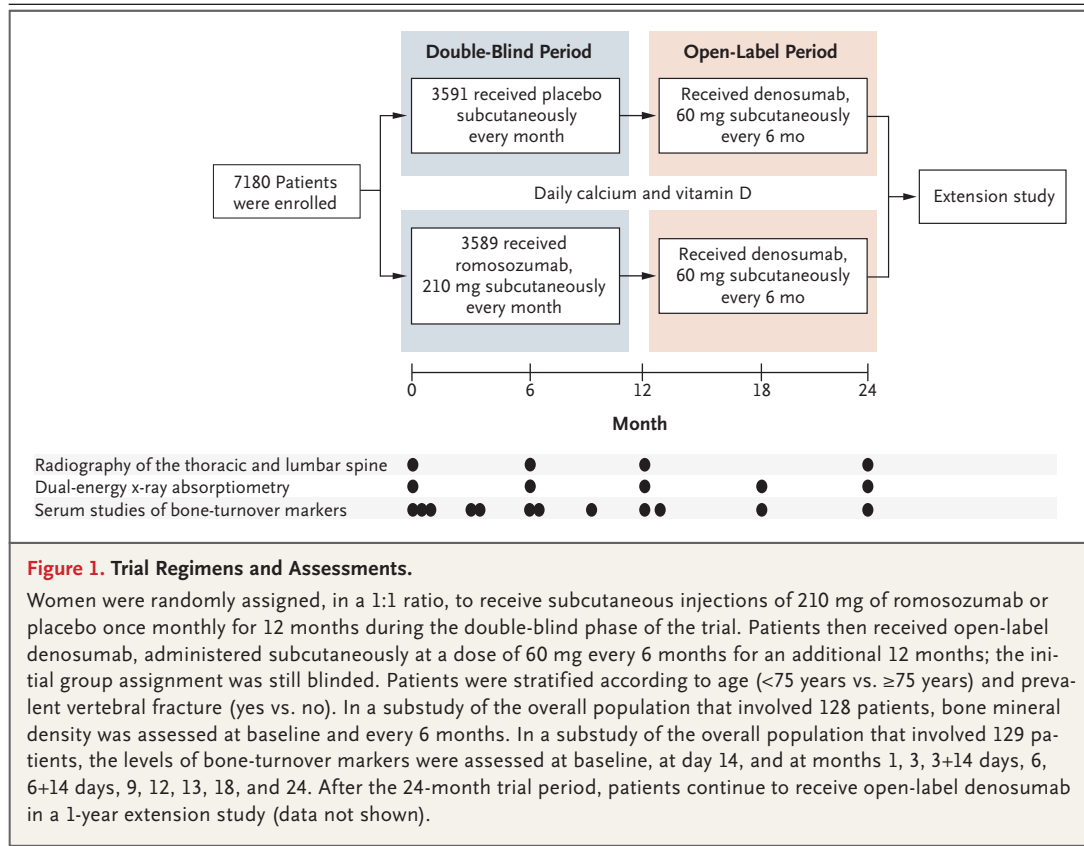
Double-Blind Period

Open-Label Period

3591 received placebo subcutaneously every month

Received denosumab, 60 mg subcutaneously every 6 mo

7180 Patients were enrolled

Daily calcium and vitamin D

Extension study

3589 received romosozumab, 210 mg subcutaneously every month

Received denosumab, 60 mg subcutaneously every 6 mo

0 6 12 18 24

Month

Radiography of the thoracic and lumbar spine

Dual-energy x-ray absorptiometry

Serum studies of bone-turnover markers

Figure 1. Trial Regimens and Assessments.

Women were randomly assigned, in a 1:1 ratio, to receive subcutaneous injections of 210 mg of romosozumab or placebo once monthly for 12 months during the double-blind phase of the trial. Patients then received open-label denosumab, administered subcutaneously at a dose of 60 mg every 6 months for an additional 12 months; the initial group assignment was still blinded. Patients were stratified according to age (<75 years vs. ≥75 years) and prevalent vertebral fracture (yes vs. no). In a substudy of the overall population that involved 128 patients, bone mineral density was assessed at baseline and every 6 months. In a substudy of the overall population that involved 129 patients, the levels of bone-turnover markers were assessed at baseline, at day 14, and at months 1, 3, 3+14 days, 6, 6+14 days, 9, 12, 13, 18, and 24. After the 24-month trial period, patients continue to receive open-label denosumab in a 1-year extension study (data not shown).